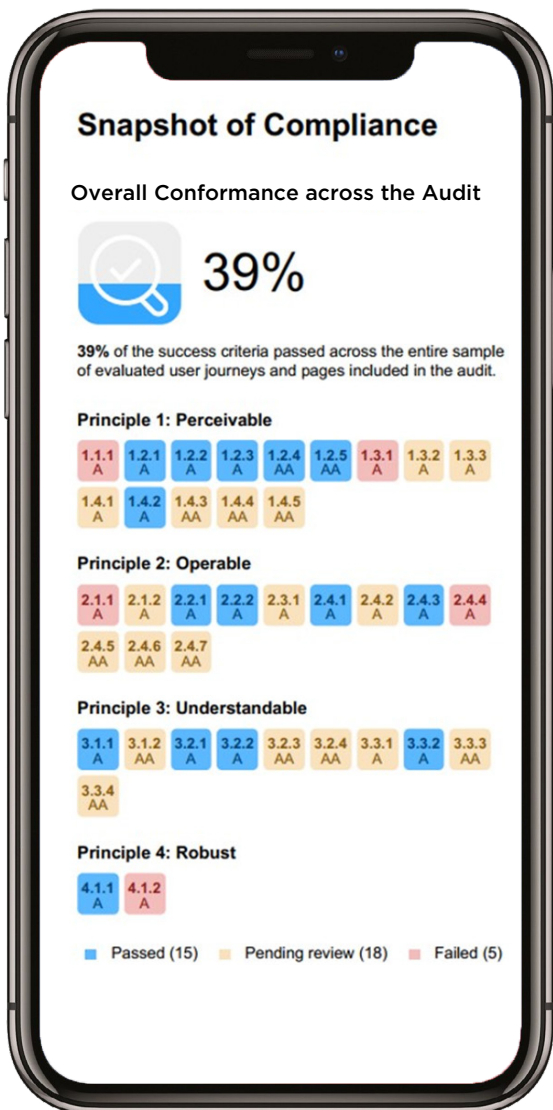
Snapshot of Compliance

Overall Conformance across the Audit

39%

**39%** of the success criteria passed across the entire sample of evaluated user journeys and pages included in the audit.

Principle 1: Perceivable

1.1.1 A
1.2.1 A
1.2.2 A
1.2.3 A
1.2.4 AA
1.2.5 AA
1.3.1 A
1.3.2 A
1.3.3 A
1.4.1 A
1.4.2 A
1.4.3 AA
1.4.4 AA
1.4.5 AA

Principle 2: Operable

2.1.1 A
2.1.2 A
2.2.1 A
2.2.2 A
2.3.1 A
2.4.1 A
2.4.2 A
2.4.3 A
2.4.4 A
2.4.5 AA
2.4.6 AA
2.4.7 AA

Principle 3: Understandable

3.1.1 A
3.1.2 AA
3.2.1 A
3.2.2 A
3.2.3 AA
3.2.4 AA
3.3.1 A
3.3.2 A
3.3.3 AA
3.3.4 AA

Principle 4: Robust

4.1.1 A
4.1.2 A

Passed (15) Pending review (18) Failed (5)